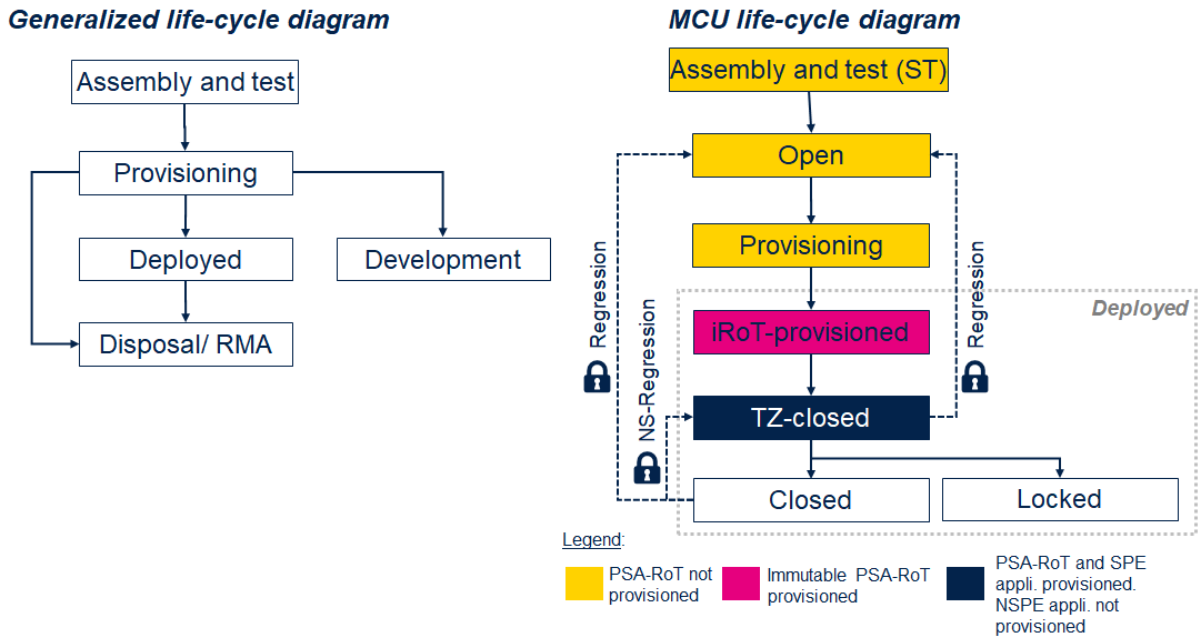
Generalized life-cycle diagram

Assembly and test

Provisioning

Deployed

Development

Disposal/ RMA

MCU life-cycle diagram

Assembly and test (ST)

Open

Provisioning

Deployed

iRoT-provisioned

TZ-closed

Closed

Locked

Regression

NS-Regression

Regression

Legend:

PSA-RoT not provisioned

Immutable PSA-RoT provisioned

PSA-RoT and SPE appli. provisioned. NSPE appli. not provisioned